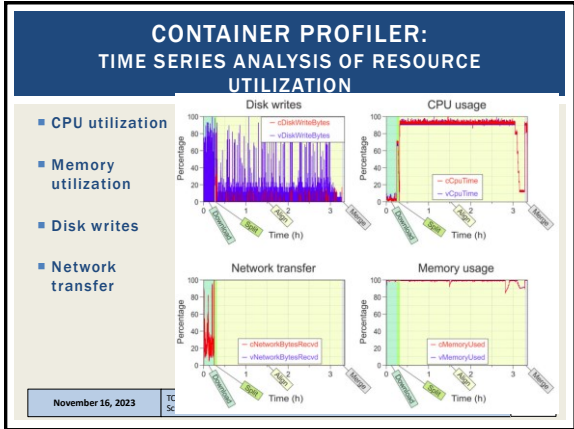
CONTAINER PROFILER:
TIME SERIES ANALYSIS OF RESOURCE UTILIZATION

■ CPU utilization

■ Memory utilization

■ Disk writes

■ Network transfer

Disk writes

100
80
60
40
20
0
Percentage
cDiskWriteBytes
vDiskWriteBytes
0 1 2 3
Time (h)
Download
Split
Align
Merge

CPU usage

100
80
60
40
20
0
Percentage
cCpuTime
vCpuTime
0 1 2 3
Time (h)
Download
Split
Align
Merge

Network transfer

100
80
60
40
20
0
Percentage
cNetworkBytesRecvd
vNetworkBytesRecvd
0 1 2 3
Time (h)
Download
Split
Align
Merge

Memory usage

100
80
60
40
20
0
Percentage
cMemoryUsed
vMemoryUsed
0 1 2 3
Time (h)
Download
Split
Align
Merge

November 16, 2023

TC
Sc